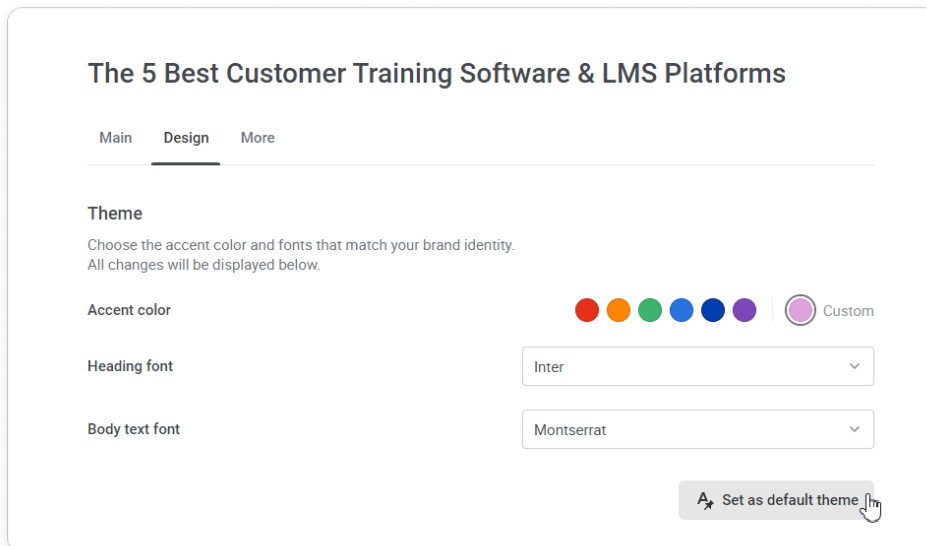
The 5 Best Customer Training Software & LMS Platforms

Main Design More

Theme

Choose the accent color and fonts that match your brand identity.
All changes will be displayed below.

Accent color

Custom

Heading font

Inter

Body text font

Montserrat

Set as default theme